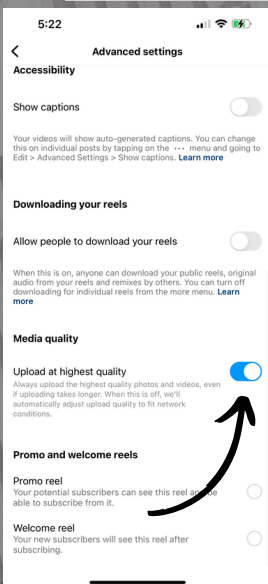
5:22

Advanced settings

Accessibility

Show captions

Your videos will show auto-generated captions. You can change this on individual posts by tapping on the ··· menu and going to Edit > Advanced Settings > Show captions. Learn more

Downloading your reels

Allow people to download your reels

When this is on, anyone can download your public reels, original audio from your reels and remixes by others. You can turn off downloading for individual reels from the more menu. Learn more

Media quality

Upload at highest quality

Always upload the highest quality photos and videos, even if uploading takes longer. When this is off, we'll automatically adjust upload quality to fit network conditions.

Promo and welcome reels

Promo reel

Your potential subscribers can see this reel and be able to subscribe from it.

Welcome reel

Your new subscribers will see this reel after subscribing.